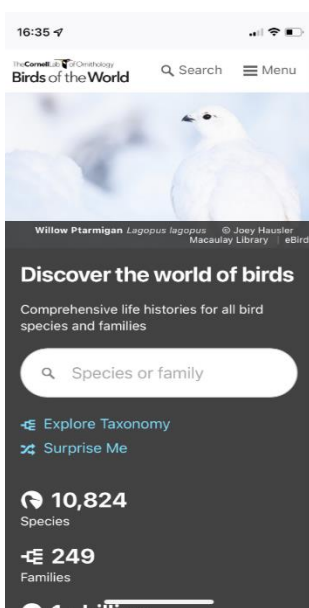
16:35

The Cornell Lab of Ornithology
Birds of the World

Search
Menu

Willow Ptarmigan Lagopus lagopus © Joey Hausler
Macaulay Library | eBird

Discover the world of birds

Comprehensive life histories for all bird species and families

Species or family

Explore Taxonomy
Surprise Me

10,824
Species

249
Families

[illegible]